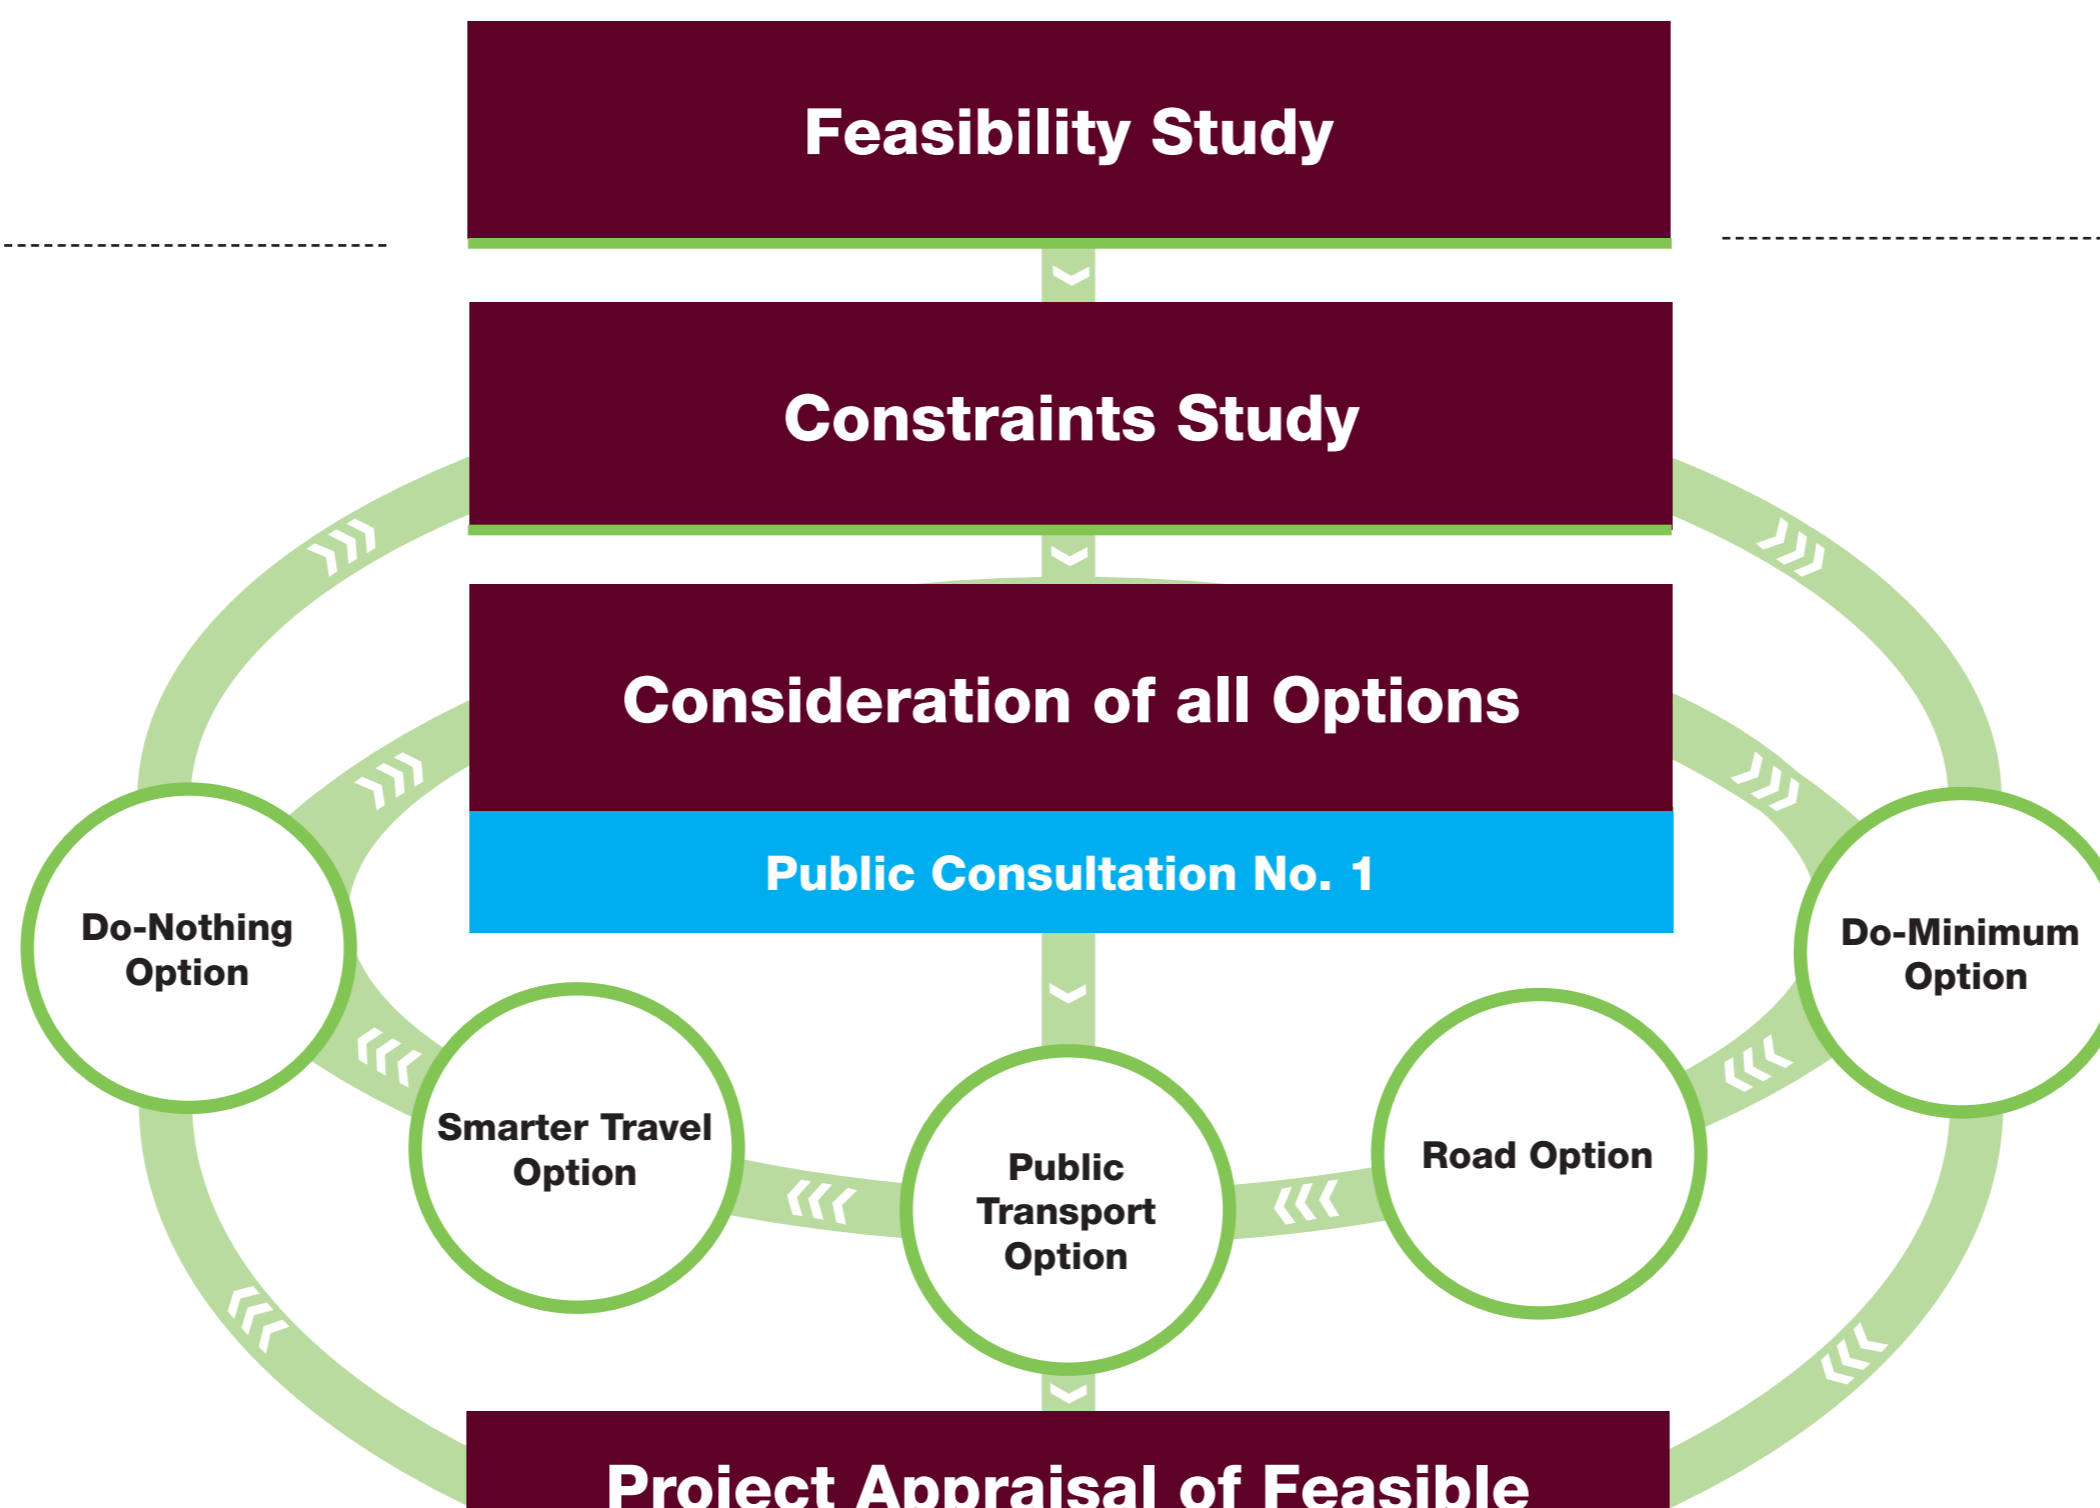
Feasibility Study

Constraints Study

Consideration of all Options

Public Consultation No. 1

Do-Nothing Option

Do-Minimum Option

Smarter Travel Option

Public Transport Option

Road Option

Project Appraisal of Feasible